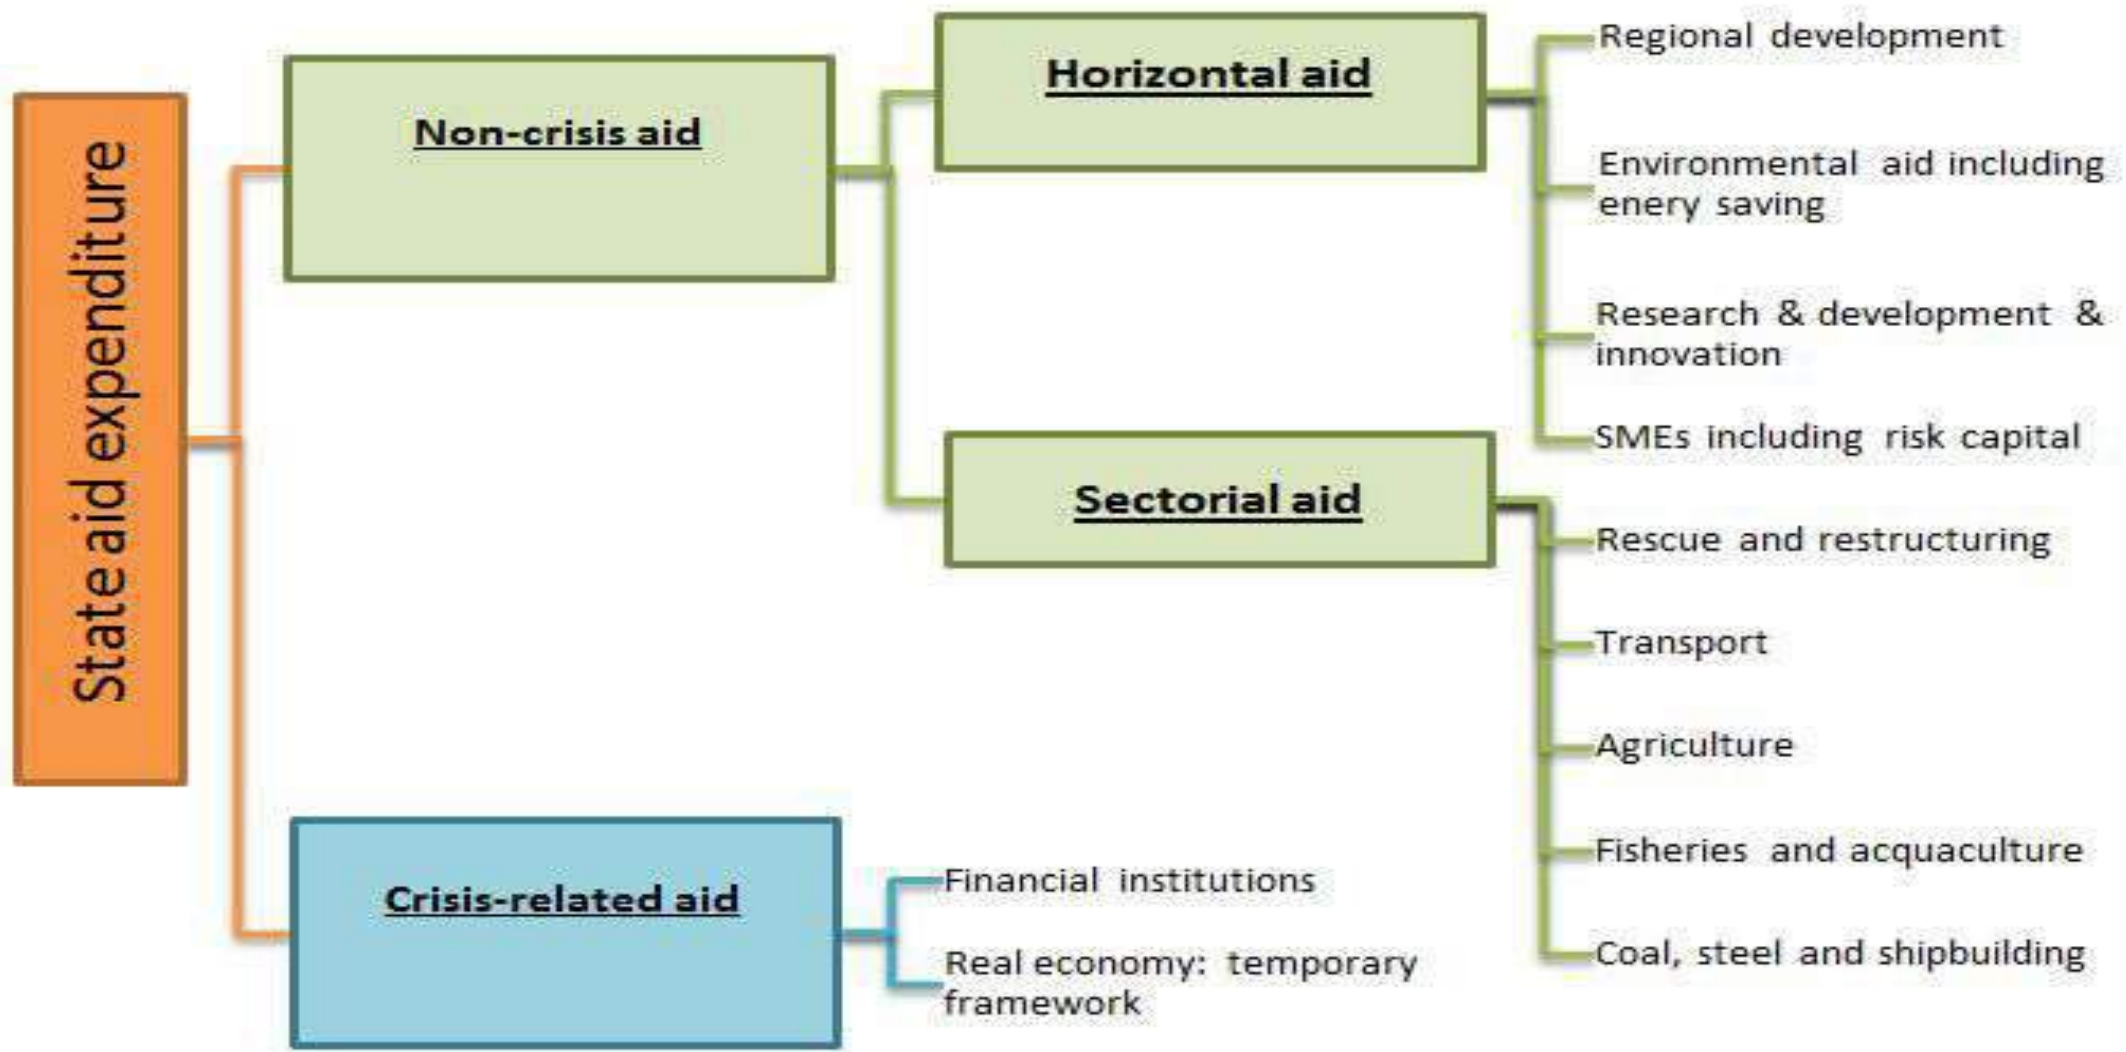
State aid expenditure

Non-crisis aid

Horizontal aid

Regional development

Environmental aid including enery saving

Research & development & innovation

SMEs including risk capital

Sectorial aid

Rescue and restructuring

Transport

Agriculture

Fisheries and acquaculture

Coal, steel and shipbuilding

Crisis-related aid

Financial institutions

Real economy: temporary framework